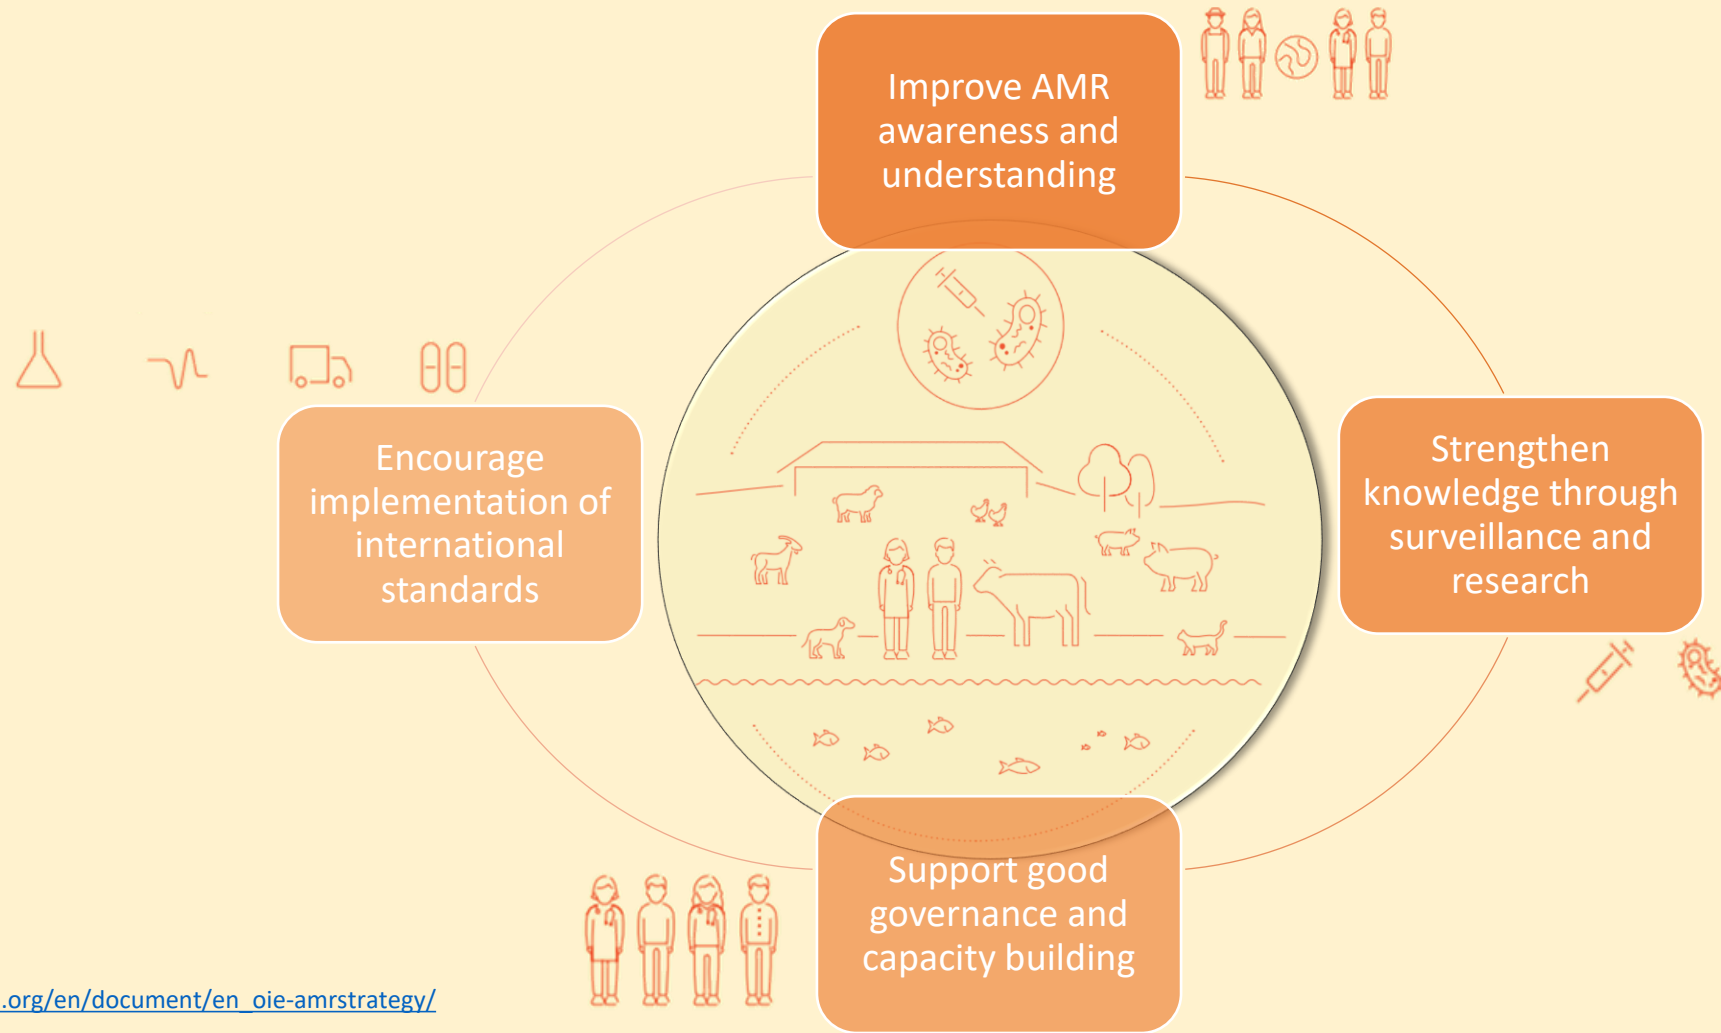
Improve AMR awareness and understanding

Encourage implementation of international standards

Strengthen knowledge through surveillance and research

Support good governance and capacity building

.org/en/document/en_oie-amrstrategy/